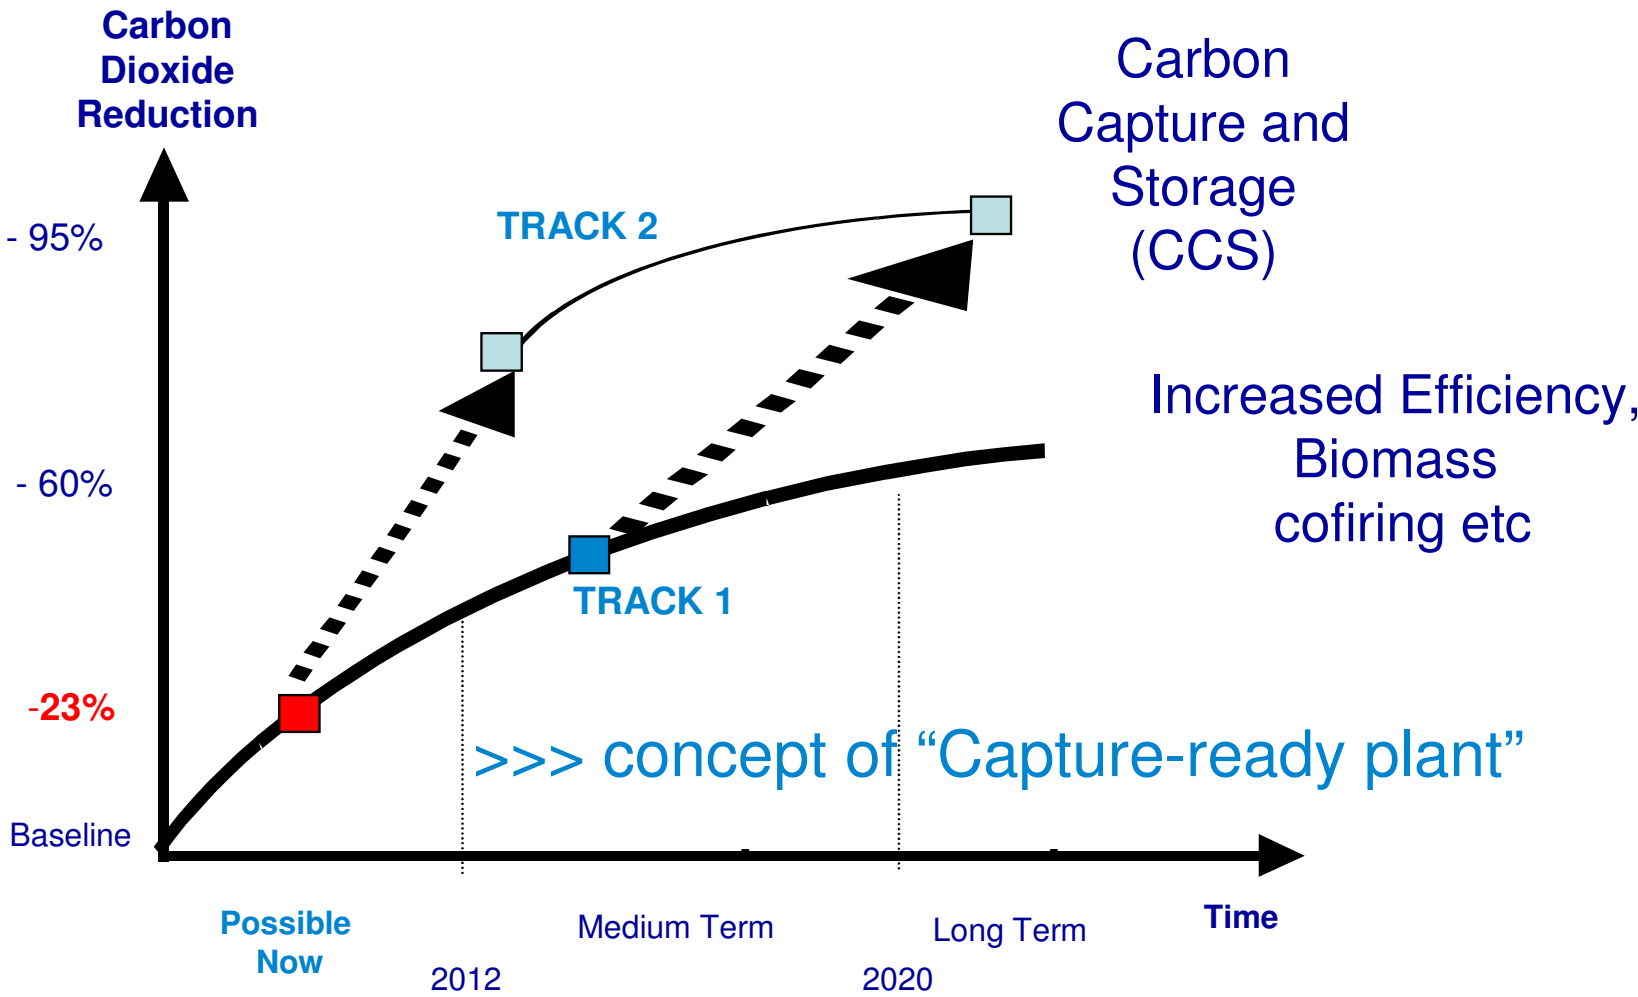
Carbon Dioxide Reduction

Carbon Capture and Storage (CCS)

- 95%

TRACK 2

Increased Efficiency, Biomass cofiring etc

- 60%

TRACK 1

-23%

>>> concept of “Capture-ready plant”

Baseline

Possible Now

2012

Medium Term

2020

Long Term

Time